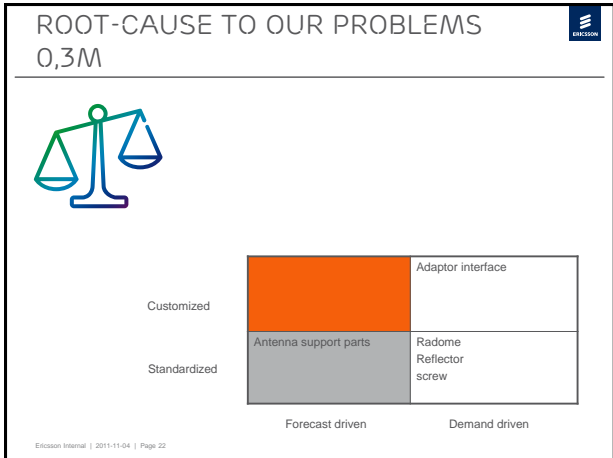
ROOT-CAUSE TO OUR PROBLEMS 0,3M

ERICSSON

| | | |
|---|---|---|
| Customized | | Adaptor interface |
| Standardized | Antenna support parts | Radome Reflector screw |
| | Forecast driven | Demand driven |

Ericsson Internal | 2011-11-04 | Page 22